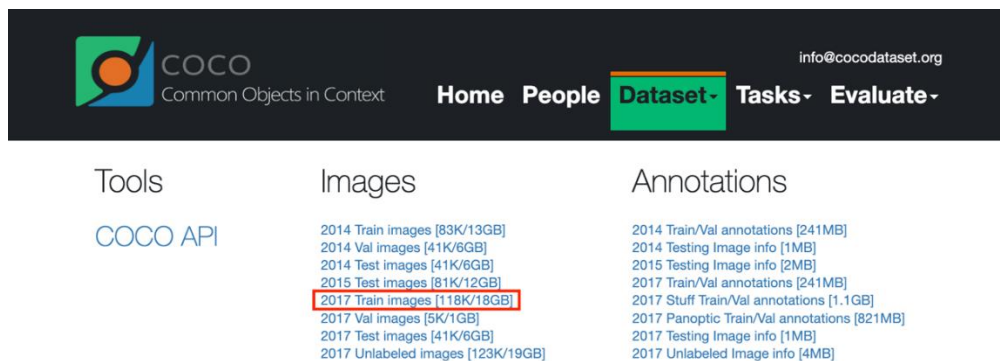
COCO
Common Objects in Context

info@cocodataset.org

Home People Dataset Tasks Evaluate

Tools

COCO API

Images

2014 Train images [83K/13GB]
2014 Val images [41K/6GB]
2014 Test images [41K/6GB]
2015 Test images [81K/12GB]
2017 Train images [118K/18GB]
2017 Val images [5K/1GB]
2017 Test images [41K/6GB]
2017 Unlabeled images [123K/19GB]

Annotations

2014 Train/Val annotations [241MB]
2014 Testing Image info [1MB]
2015 Testing Image info [2MB]
2017 Train/Val annotations [241MB]
2017 Stuff Train/Val annotations [1.1GB]
2017 Panoptic Train/Val annotations [821MB]
2017 Testing Image info [1MB]
2017 Unlabeled Image info [4MB]